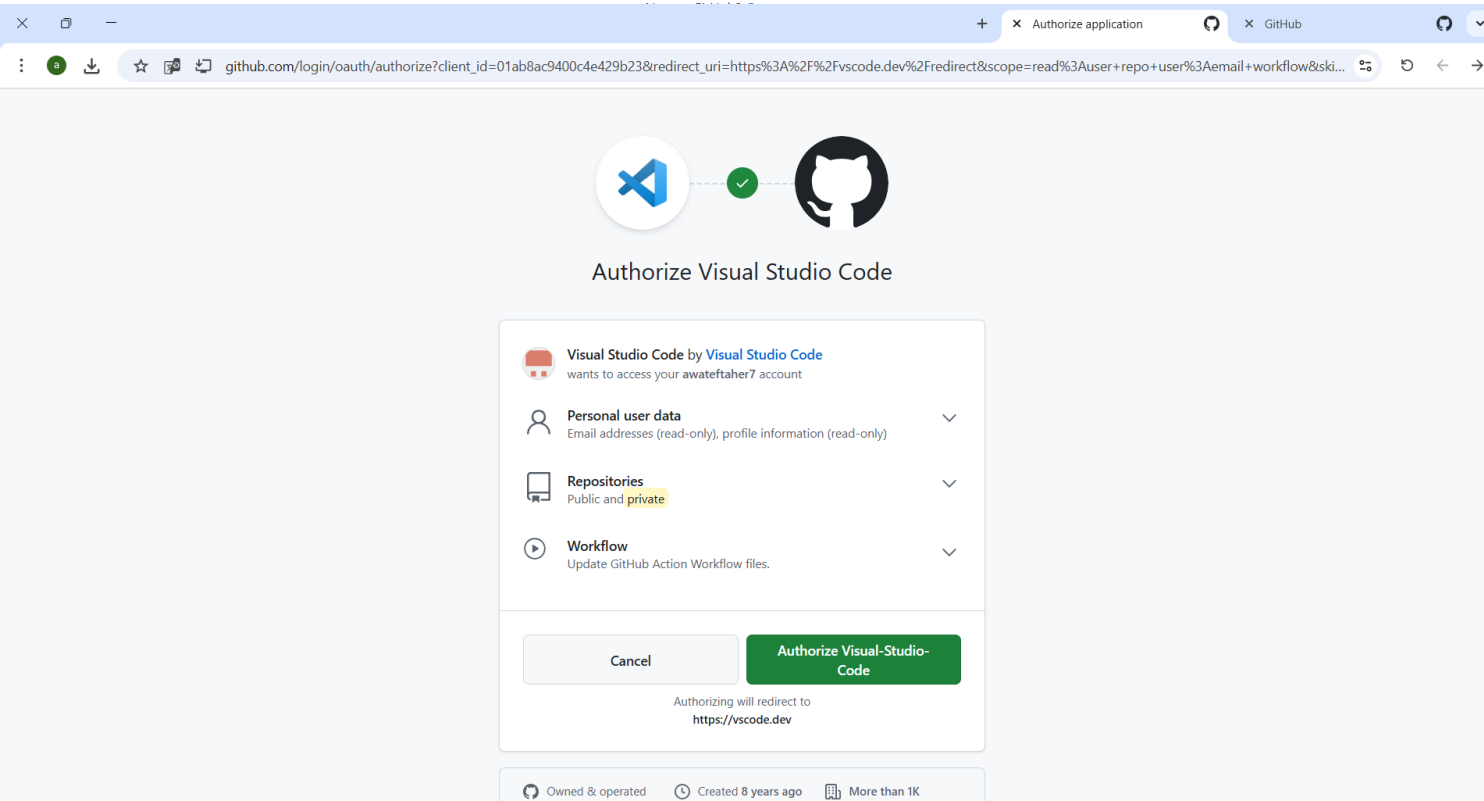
Authorize application

GitHub

a

github.com/login/oauth/authorize?client_id=01ab8ac9400c4e429b23&redirect_uri=https%3A%2F%2Fvscode.dev%2Fredirect&scope=read%3Auser+repo+user%3Aemail+workflow&ski...

Authorize Visual Studio Code

Visual Studio Code by Visual Studio Code
wants to access your awateftaher7 account

Personal user data
Email addresses (read-only), profile information (read-only)

Repositories
Public and private

Workflow
Update GitHub Action Workflow files.

Cancel

Authorize Visual-Studio-Code

Authorizing will redirect to
https://vscode.dev

Owned & operated

Created 8 years ago

More than 1K